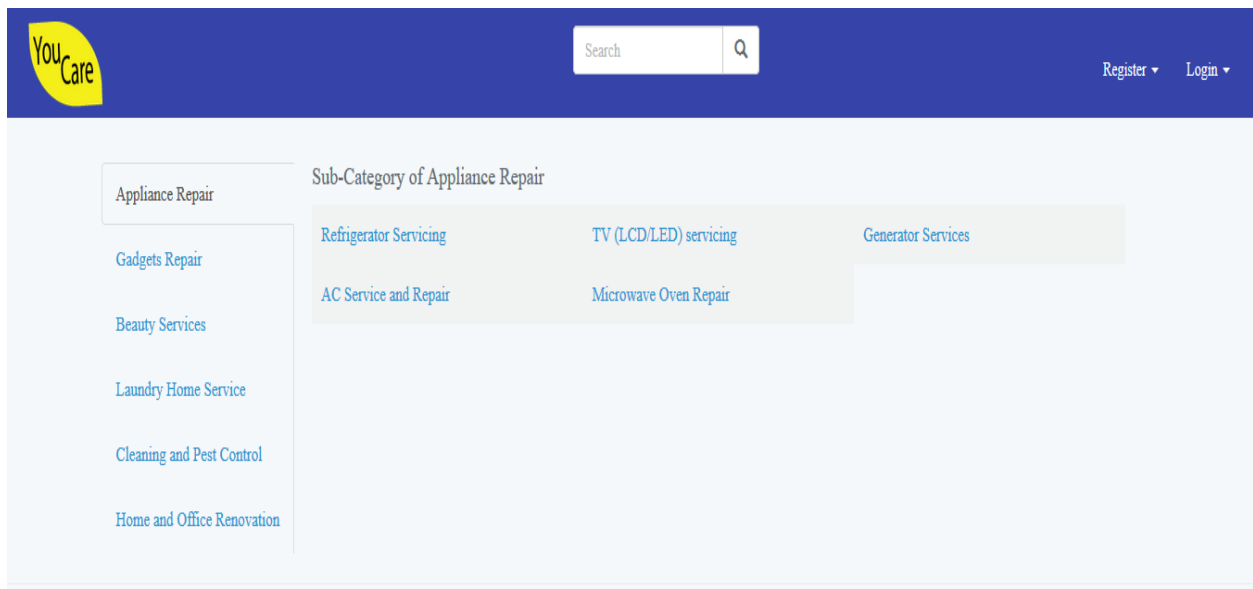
YouCare

Search

Register ▾ Login ▾

Appliance Repair

Gadgets Repair

Beauty Services

Laundry Home Service

Cleaning and Pest Control

Home and Office Renovation

Sub-Category of Appliance Repair

Refrigerator Servicing

TV (LCD/LED) servicing

Generator Services

AC Service and Repair

Microwave Oven Repair